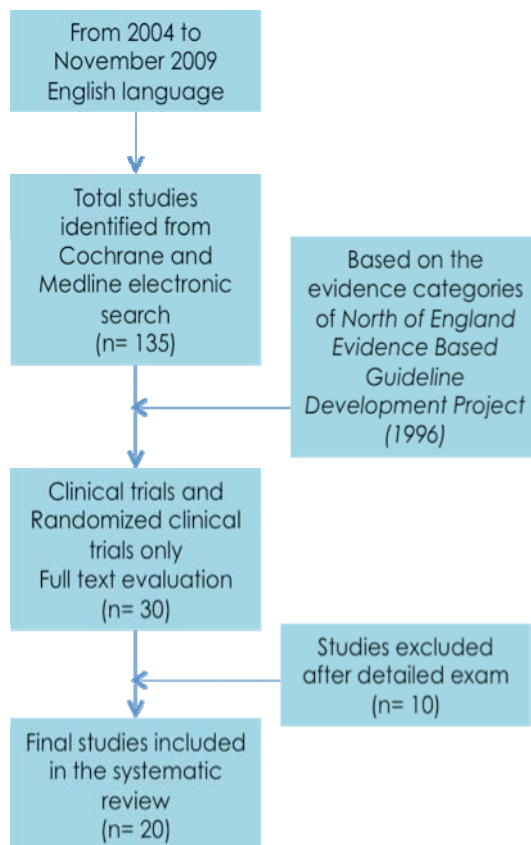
From 2004 to November 2009 English language

Total studies identified from Cochrane and Medline electronic search (n= 135)

Based on the evidence categories of *North of England Evidence Based Guideline Development Project (1996)*

Clinical trials and Randomized clinical trials only Full text evaluation (n= 30)

Studies excluded after detailed exam (n= 10)

Final studies included in the systematic review (n= 20)